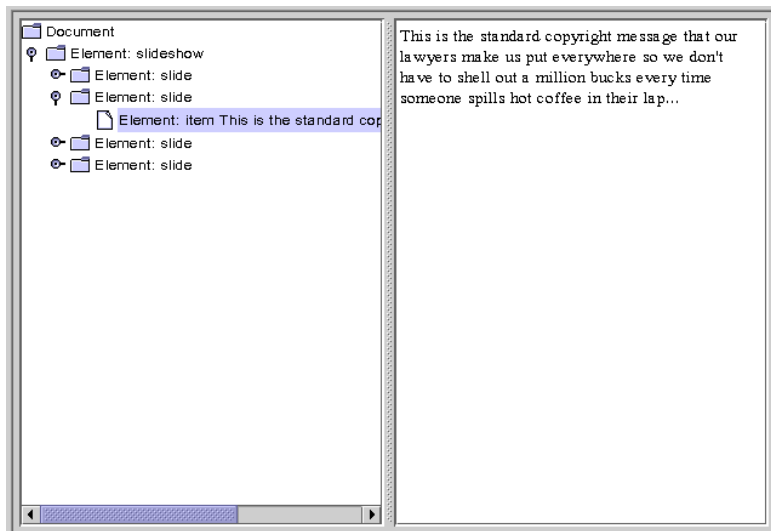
Document
Element: slideshow
Element: slide
Element: slide
Element: item This is the standard cop
Element: slide
Element: slide

This is the standard copyright message that our lawyers make us put everywhere so we don't have to shell out a million bucks every time someone spills hot coffee in their lap...